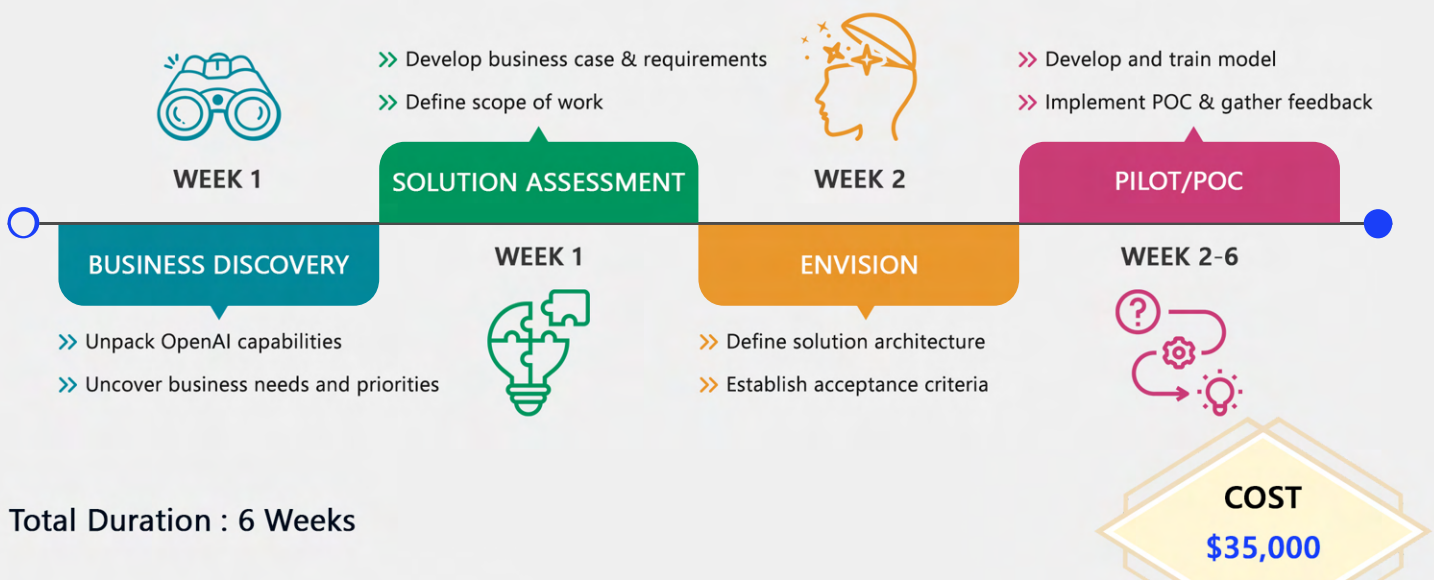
WEEK 1

BUSINESS DISCOVERY

» Unpack OpenAI capabilities

» Uncover business needs and priorities

» Develop business case & requirements

» Define scope of work

SOLUTION ASSESSMENT

WEEK 1

WEEK 2

ENVISION

» Define solution architecture

» Establish acceptance criteria

» Develop and train model

» Implement POC & gather feedback

PILOT/POC

WEEK 2-6

Total Duration : 6 Weeks

COST
$35,000